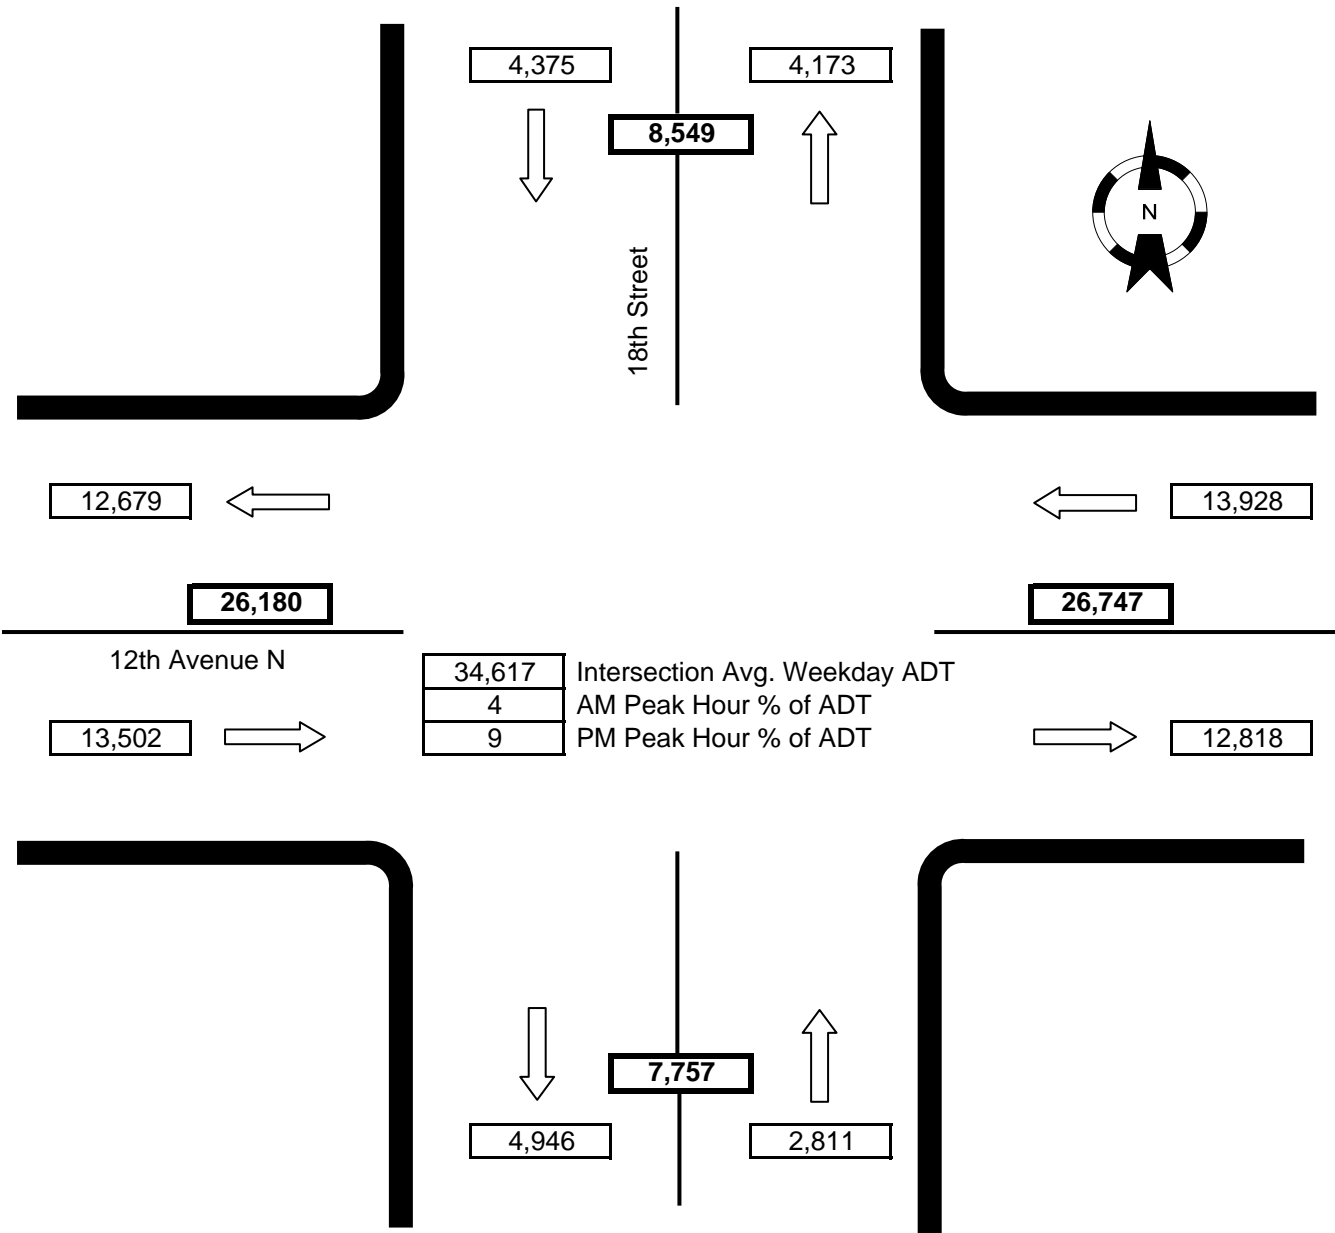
4,375

4,173

8,549

N

18th Street

12,679

13,928

26,180

26,747

12th Avenue N

| 34,617 | Intersection Avg. Weekday ADT |
|---|---|
| 4 | AM Peak Hour % of ADT |
| 9 | PM Peak Hour % of ADT |

13,502

12,818

7,757

4,946

2,811